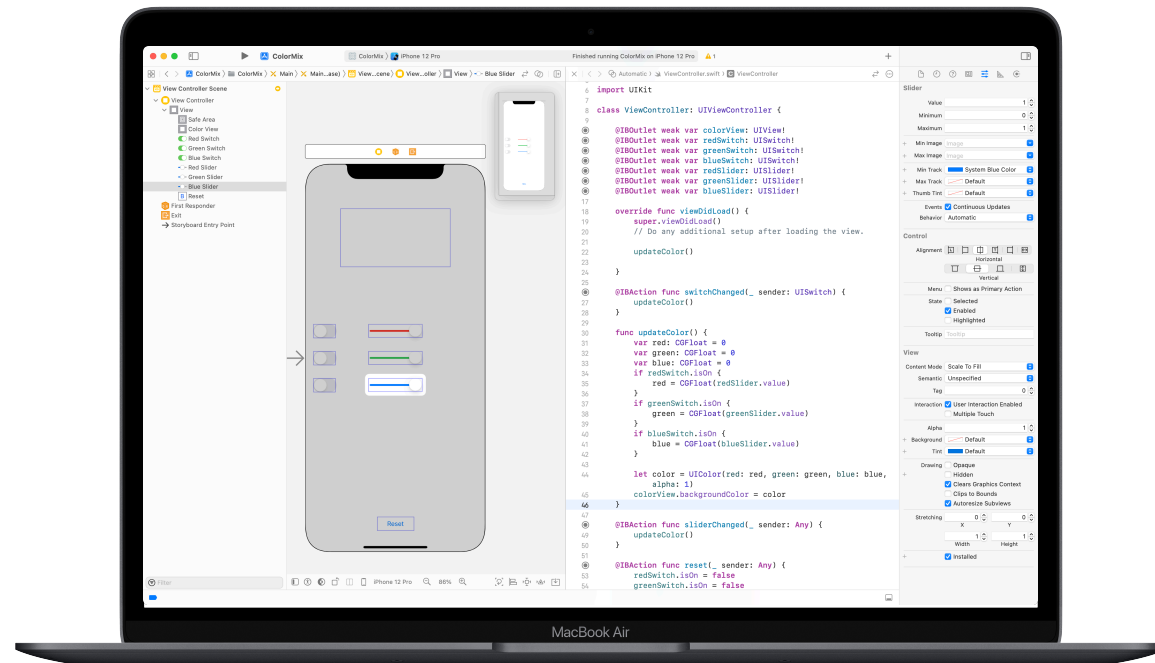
ColorMix

ColorMix 〉 iPhone 12 Pro

Finished running ColorMix on iPhone 12 Pro

⚠ 1

ColorMix 〉 ColorMix 〉 Main 〉 Main...ase) 〉 View...cene 〉 View...oller 〉 View 〉 Blue Slider

Automatic 〉 ViewController.swift 〉 ViewController

View Controller Scene
View Controller
View
Safe Area
Color View
Red Switch
Green Switch
Blue Switch
Red Slider
Green Slider
Blue Slider
Reset
First Responder
Exit
Storyboard Entry Point

Filter

Reset

iPhone 12 Pro 86%

```
import UIKit

class ViewController: UIViewController {

    @IBOutlet weak var colorView: UIView!
    @IBOutlet weak var redSwitch: UISwitch!
    @IBOutlet weak var greenSwitch: UISwitch!
    @IBOutlet weak var blueSwitch: UISwitch!
    @IBOutlet weak var redSlider: UISlider!
    @IBOutlet weak var greenSlider: UISlider!
    @IBOutlet weak var blueSlider: UISlider!

18  override func viewDidLoad() {
19      super.viewDidLoad()
20      // Do any additional setup after loading the view.
21
22      updateColor()
23
24  }
25
26  @IBAction func switchChanged(_ sender: UISwitch) {
27      updateColor()
28  }
29
30  func updateColor() {
31      var red: CGFloat = 0
32      var green: CGFloat = 0
33      var blue: CGFloat = 0
34      if redSwitch.isOn {
35          red = CGFloat(redSlider.value)
36      }
37      if greenSwitch.isOn {
38          green = CGFloat(greenSlider.value)
39      }
40      if blueSwitch.isOn {
41          blue = CGFloat(blueSlider.value)
42      }
43
44      let color = UIColor(red: red, green: green, blue: blue,
            alpha: 1)
45      colorView.backgroundColor = color
46  }
47
48  @IBAction func sliderChanged(_ sender: Any) {
49      updateColor()
50  }
51
52  @IBAction func reset(_ sender: Any) {
53      redSwitch.isOn = false
54      greenSwitch.isOn = false
```

Slider
Value 1
Minimum 0
Maximum 1
Min Image Image
Max Image Image
Min Track System Blue Color
Max Track Default
Thumb Tint Default
Events Continuous Updates
Behavior Automatic

Control
Alignment
Horizontal
Vertical
Menu Shows as Primary Action
State Selected
Enabled
Highlighted
Tooltip Tooltip

View
Content Mode Scale To Fill
Semantic Unspecified
Tag 0
Interaction User Interaction Enabled
Multiple Touch
Alpha 1
Background Default
Tint Default
Drawing Opaque
Hidden
Clears Graphics Context
Clips to Bounds
Autoresize Subviews
Stretching 0 0
X Y
1 1
Width Height
Installed

MacBook Air